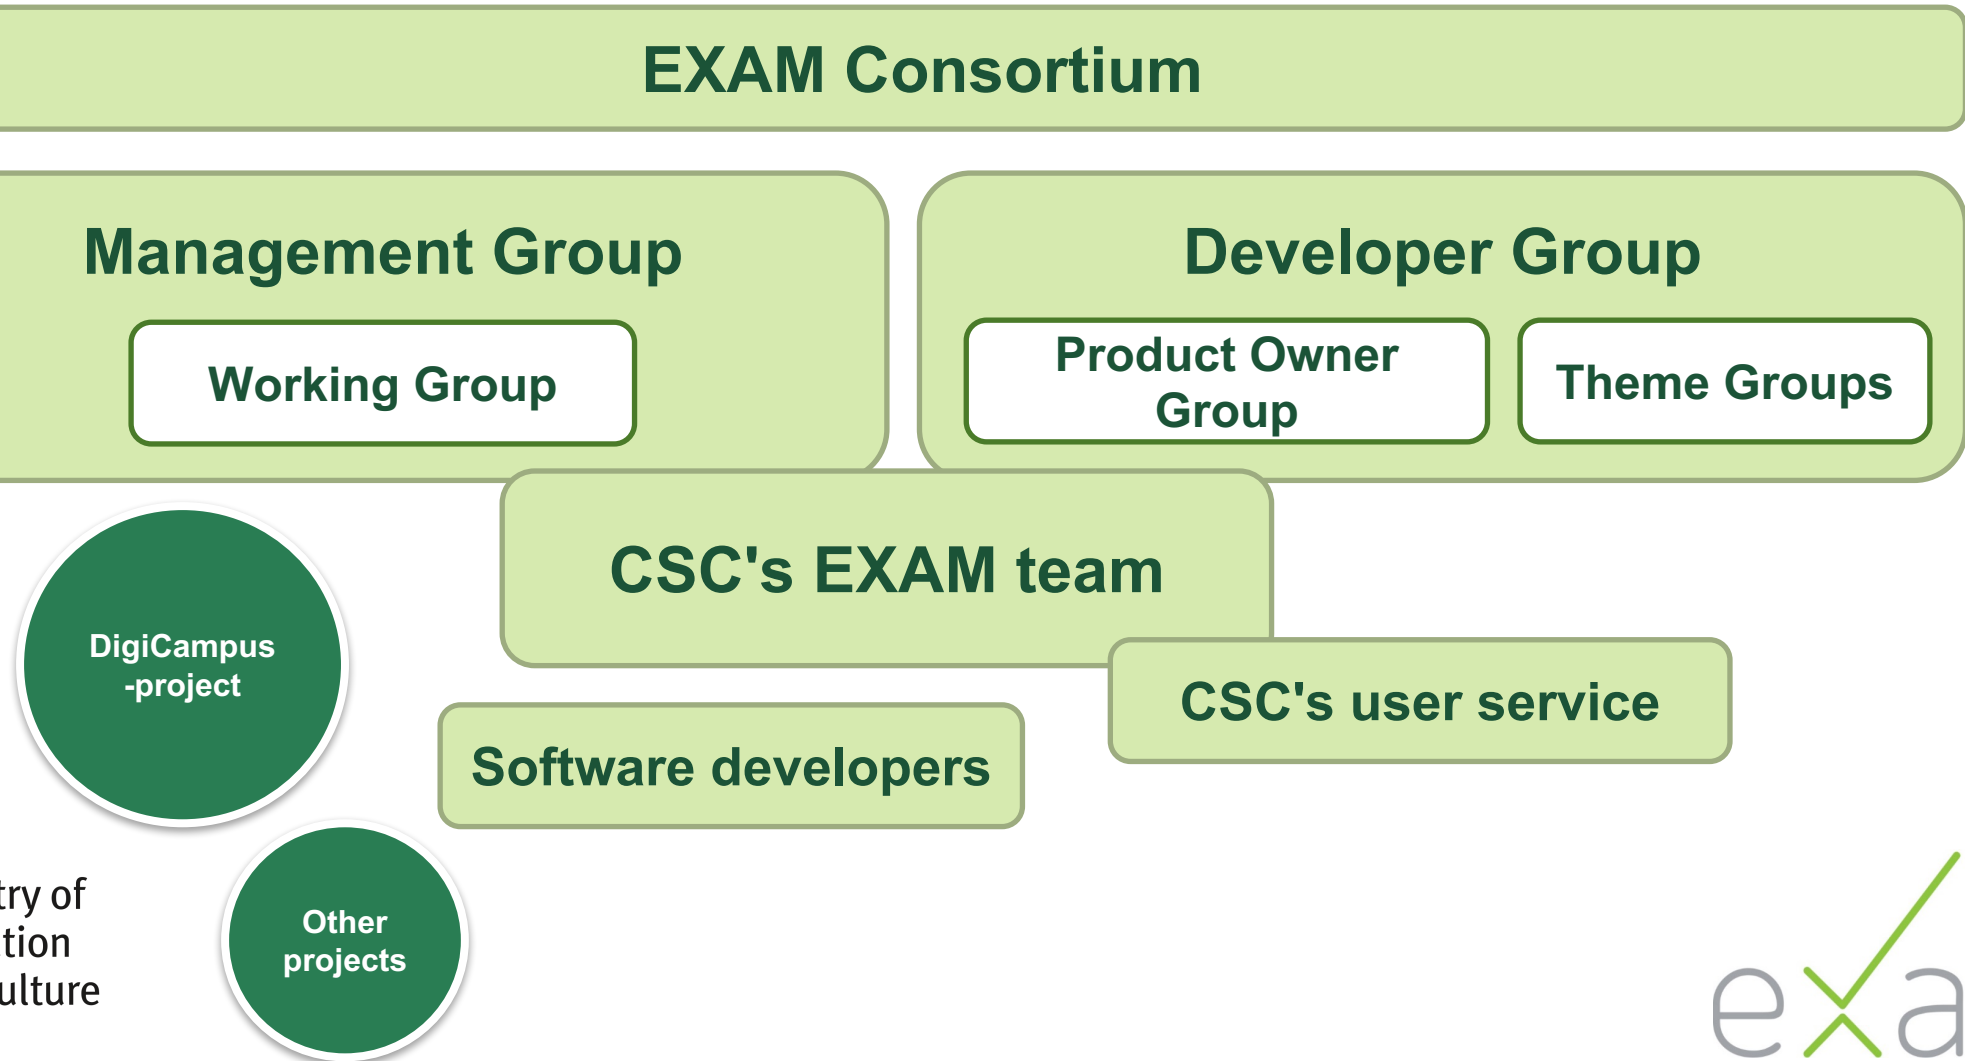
EXAM Consortium

Management Group

Working Group

Developer Group

Product Owner Group

Theme Groups

CSC's EXAM team

DigiCampus -project

CSC's user service

Software developers

try of
tion
ulture

Other projects

exa